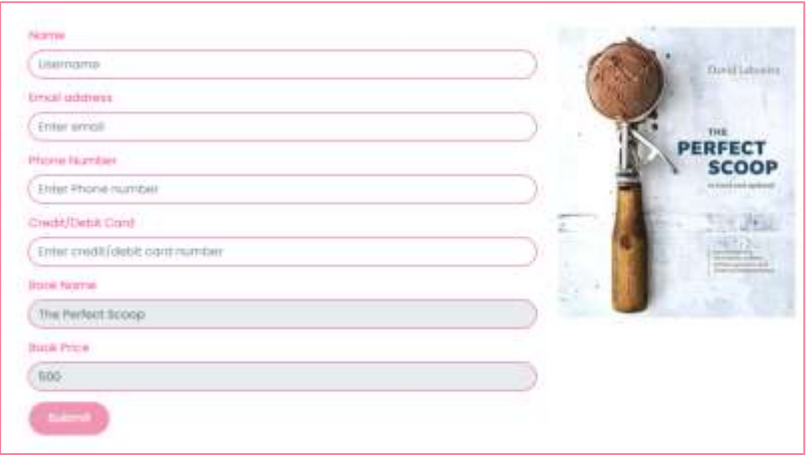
Name

Username

Email address

Enter email

Phone Number

Enter Phone number

Credit/Debit Card

Enter credit/debit card number

Book Name

The Perfect Scoop

Book Price

500

Submit

David Lebovitz

THE PERFECT SCOOP

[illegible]

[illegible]